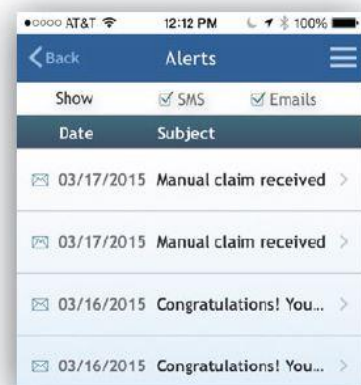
●○○○○ AT&T 12:12 PM 100%
Back Alerts
Show SMS Emails
Date Subject
03/17/2015 Manual claim received
03/17/2015 Manual claim received
03/16/2015 Congratulations! You...
03/16/2015 Congratulations! You...